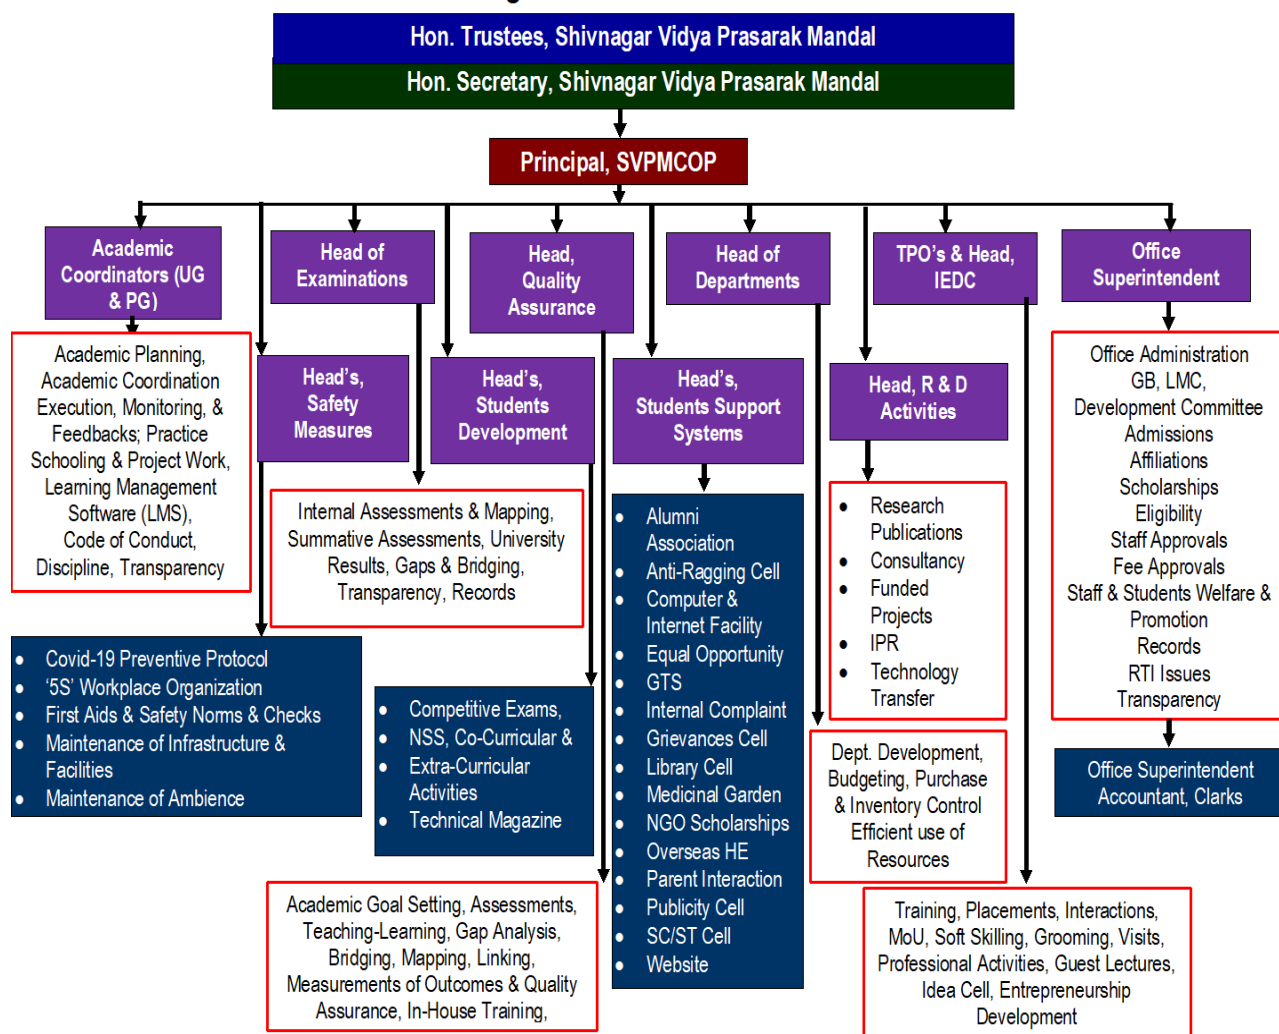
Hon. Trustees, Shivnagar Vidya Prasarak Mandal

Hon. Secretary, Shivnagar Vidya Prasarak Mandal

Principal, SVPMCOP

Academic Coordinators (UG & PG)

Academic Planning, Academic Coordination Execution, Monitoring, & Feedbacks; Practice Schooling & Project Work, Learning Management Software (LMS), Code of Conduct, Discipline, Transparency

Head of Examinations

Internal Assessments & Mapping, Summative Assessments, University Results, Gaps & Bridging, Transparency, Records

Head's, Safety Measures

- Covid-19 Preventive Protocol
- '5S' Workplace Organization
- First Aids & Safety Norms & Checks
- Maintenance of Infrastructure & Facilities
- Maintenance of Ambience

Head, Quality Assurance

Academic Goal Setting, Assessments, Teaching-Learning, Gap Analysis, Bridging, Mapping, Linking, Measurements of Outcomes & Quality Assurance, In-House Training,

Head's, Students Development

- Competitive Exams,
- NSS, Co-Curricular &
- Extra-Curricular Activities
- Technical Magazine

Head's, Students Support Systems

- Alumni Association
- Anti-Ragging Cell
- Computer & Internet Facility
- Equal Opportunity
- GTS
- Internal Complaint
- Grievances Cell
- Library Cell
- Medicinal Garden
- NGO Scholarships
- Overseas HE
- Parent Interaction
- Publicity Cell
- SC/ST Cell
- Website

Head of Departments

Dept. Development, Budgeting, Purchase & Inventory Control Efficient use of Resources

TPO's & Head, IEDC

Head, R & D Activities

- Research Publications
- Consultancy
- Funded Projects
- IPR
- Technology Transfer

Training, Placements, Interactions, MoU, Soft Skilling, Grooming, Visits, Professional Activities, Guest Lectures, Idea Cell, Entrepreneurship Development

Office Superintendent

Office Administration GB, LMC, Development Committee Admissions Affiliations Scholarships Eligibility Staff Approvals Fee Approvals Staff & Students Welfare & Promotion Records RTI Issues Transparency

Office Superintendent Accountant, Clarks